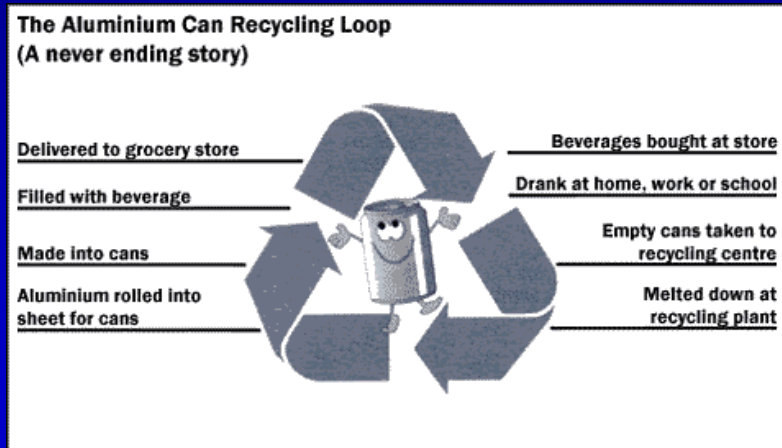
The Aluminium Can Recycling Loop
(A never ending story)

Delivered to grocery store

Filled with beverage

Made into cans

Aluminium rolled into sheet for cans

Beverages bought at store

Drank at home, work or school

Empty cans taken to recycling centre

Melted down at recycling plant